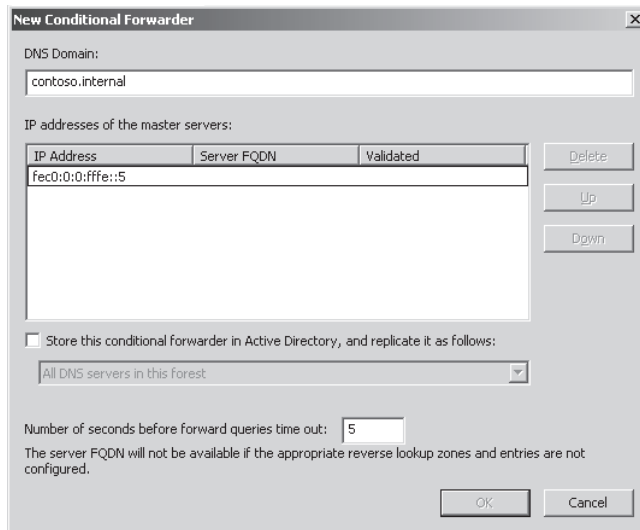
New Conditional Forwarder

×

DNS Domain:

contoso.internal

IP addresses of the master servers:

| IP Address | Server FQDN | Validated |
|---|---|---|
| fec0:0:0:fffe::5 | | |

Delete

Up

Down

Store this conditional forwarder in Active Directory, and replicate it as follows:

All DNS servers in this forest

Number of seconds before forward queries time out: 5

The server FQDN will not be available if the appropriate reverse lookup zones and entries are not configured.

OK

Cancel